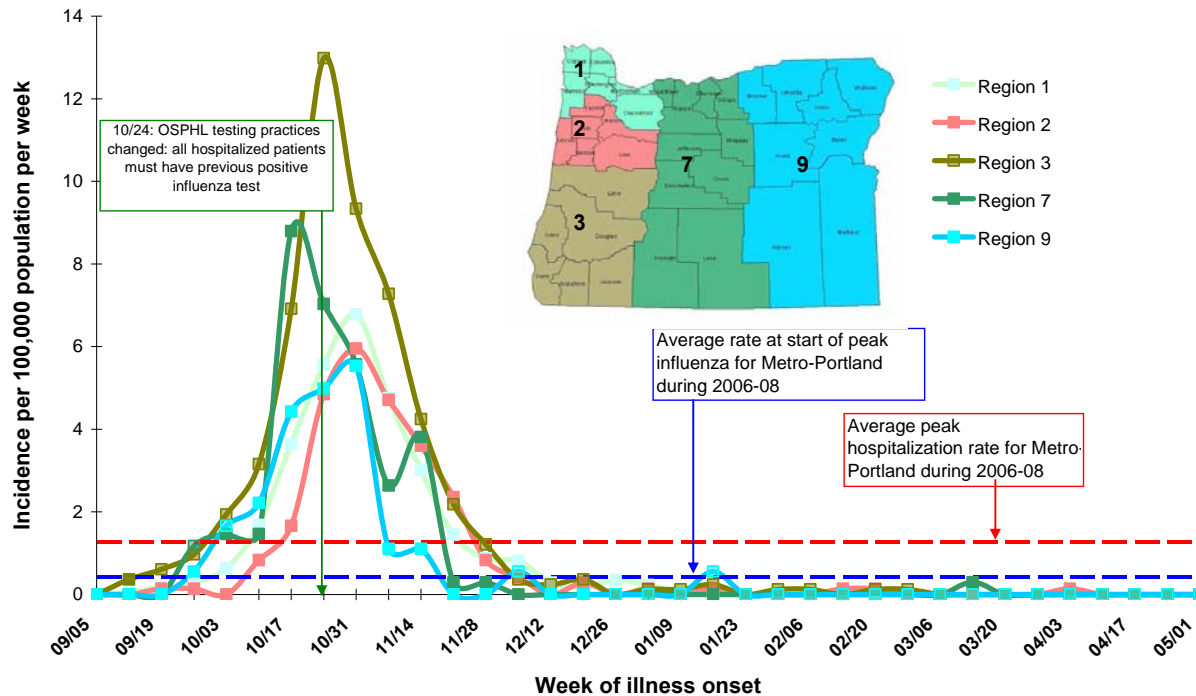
Incidence per 100,000 population per week

14
12
10
8
6
4
2
0

10/24: OSPHL testing practices changed: all hospitalized patients must have previous positive influenza test

1
2
7
9
3

Region 1
Region 2
Region 3
Region 7
Region 9

Average rate at start of peak influenza for Metro-Portland during 2006-08

Average peak hospitalization rate for Metro-Portland during 2006-08

09/05
09/19
10/03
10/17
10/31
11/14
11/28
12/12
12/26
01/09
01/23
02/06
02/20
03/06
03/20
04/03
04/17
05/01

Week of illness onset